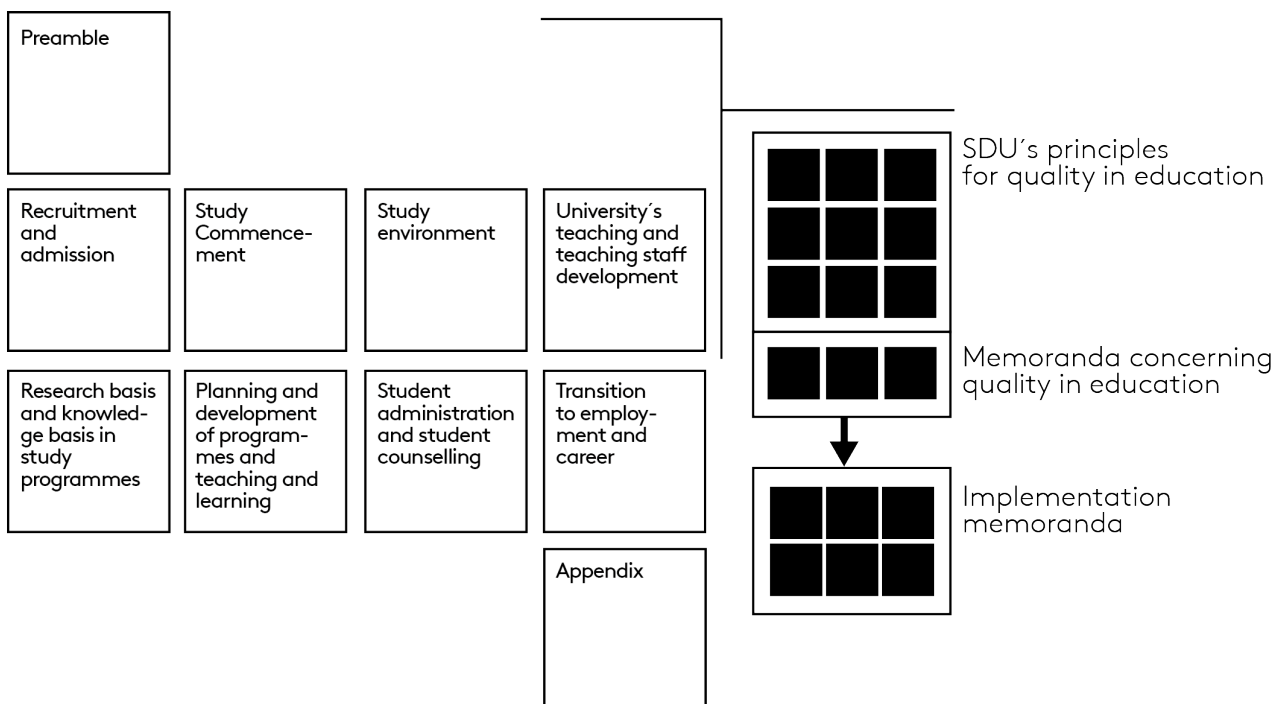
Preamble

Recruitment and admission

Study Commencement

Study environment

University´s teaching and teaching staff development

Research basis and knowledge basis in study programmes

Planning and development of programmes and teaching and learning

Student administration and student counselling

Transition to employment and career

Appendix

SDU´s principles for quality in education

Memoranda concerning quality in education

Implementation memoranda